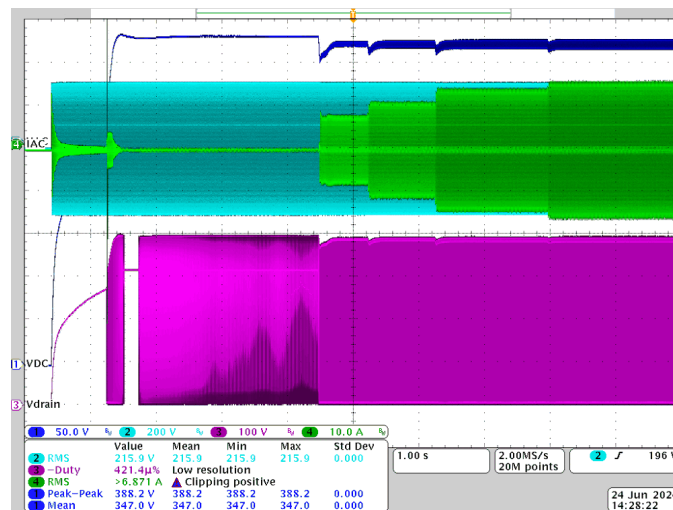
4 IAC

1 VDC

3 Vdrain

1 50.0 V 2 200 V 3 100 V 4 10.0 A

| | Value | Mean | Min | Max | Std Dev |
|---|---|---|---|---|---|
| 2 RMS | 215.9 V | 215.9 | 215.9 | 215.9 | 0.000 |
| 3 -Duty | 421.4µ% | Low resolution | | | |
| 4 RMS | >6.871 A | ▲ Clipping positive | | | |
| 1 Peak-Peak | 388.2 V | 388.2 | 388.2 | 388.2 | 0.000 |
| 1 Mean | 347.0 V | 347.0 | 347.0 | 347.0 | 0.000 |

1.00 s

2.00MS/s
20M points

2 ⨍ 196 V

24 Jun 202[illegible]
14:28:22